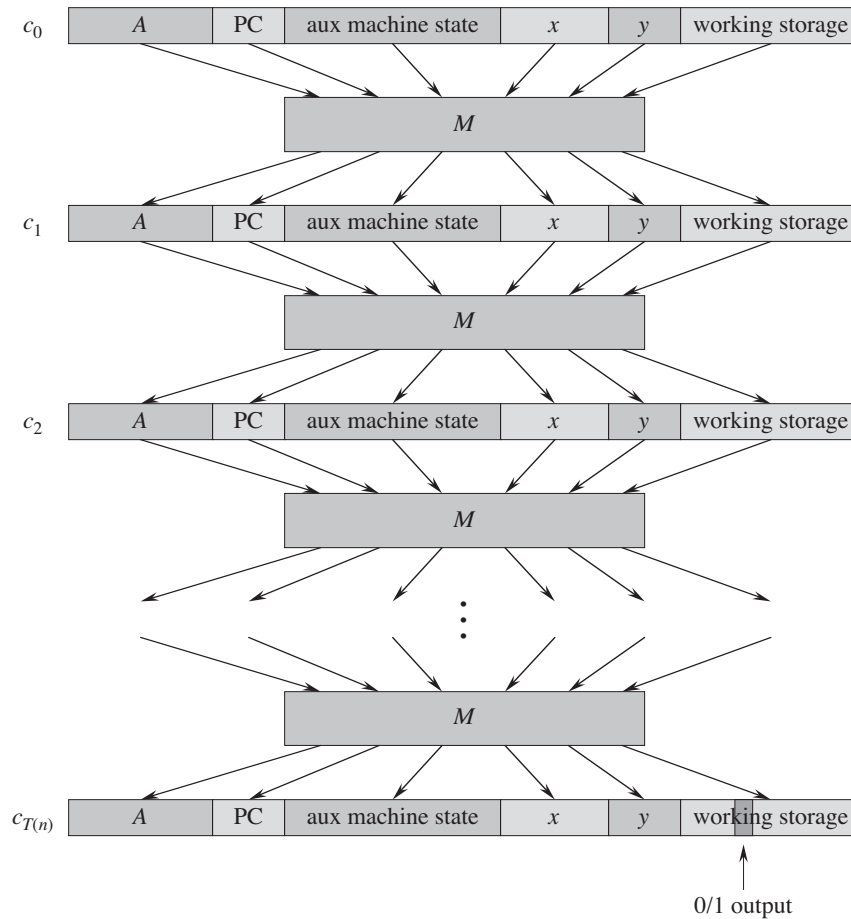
$c_0$ $A$ PC aux machine state $x$ $y$ working storage

$M$

$c_1$ $A$ PC aux machine state $x$ $y$ working storage

$M$

$c_2$ $A$ PC aux machine state $x$ $y$ working storage

$M$

$M$

$c_{T(n)}$ $A$ PC aux machine state $x$ $y$ working storage

0/1 output